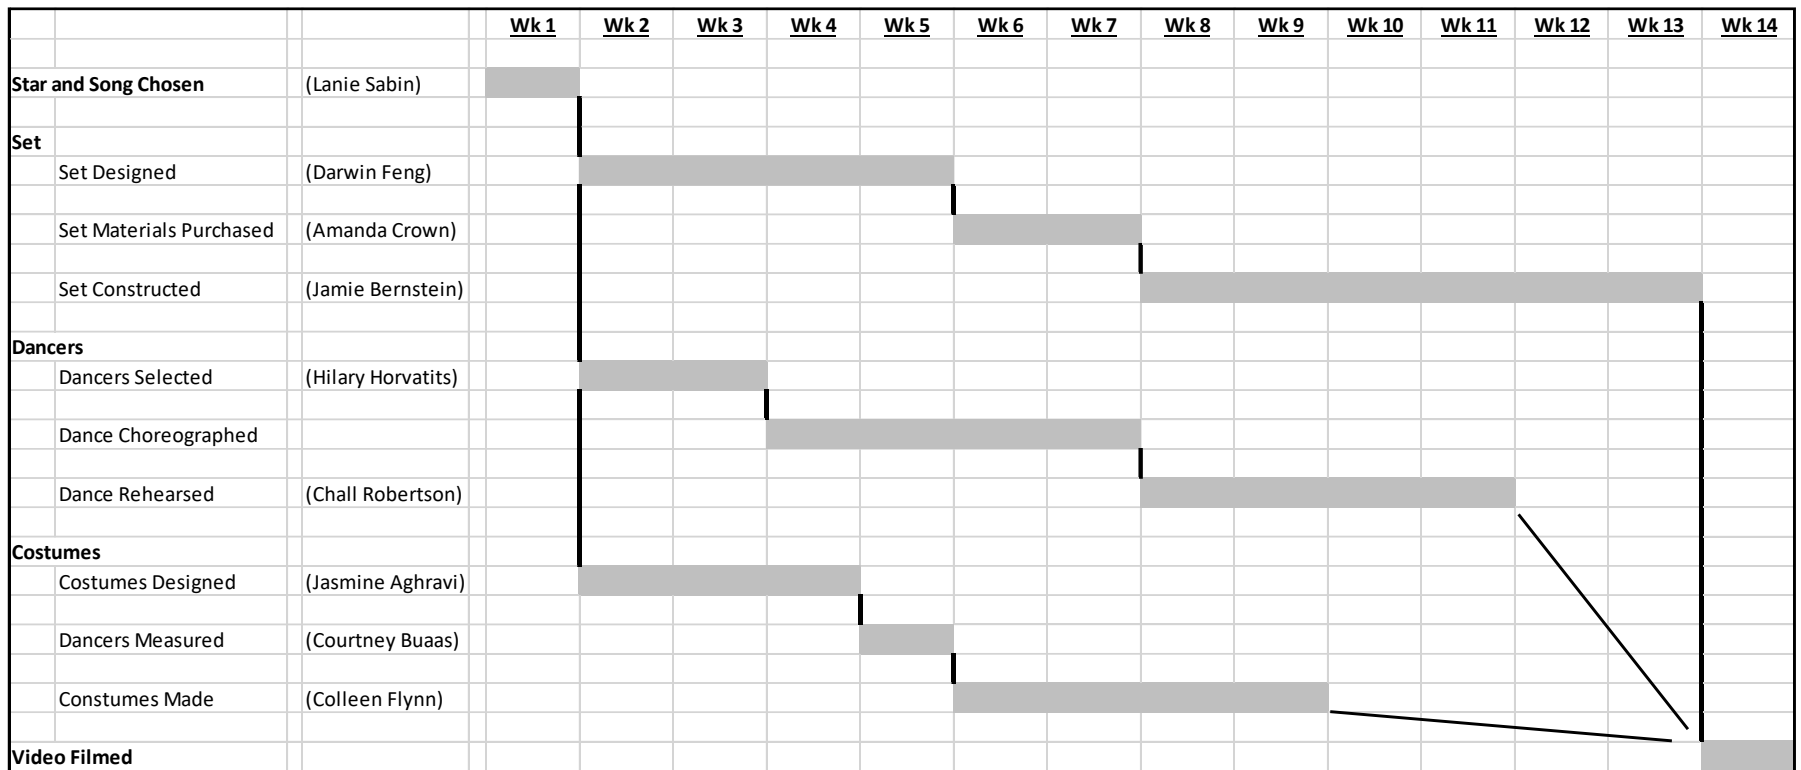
| | | | Wk 1 | Wk 2 | Wk 3 | Wk 4 | Wk 5 | Wk 6 | Wk 7 | Wk 8 | Wk 9 | Wk 10 | Wk 11 | Wk 12 | Wk 13 | Wk 14 |
|---|---|---|---|---|---|---|---|---|---|---|---|---|---|---|---|---|
| Star and Song Chosen | | (Lanie Sabin) | | | | | | | | | | | | | | |
| Set | | | | | | | | | | | | | | | | |
| | Set Designed | (Darwin Feng) | | | | | | | | | | | | | | |
| | Set Materials Purchased | (Amanda Crown) | | | | | | | | | | | | | | |
| | Set Constructed | (Jamie Bernstein) | | | | | | | | | | | | | | |
| Dancers | | | | | | | | | | | | | | | | |
| | Dancers Selected | (Hilary Horvatits) | | | | | | | | | | | | | | |
| | Dance Choreographed | | | | | | | | | | | | | | | |
| | Dance Rehearsed | (Chall Robertson) | | | | | | | | | | | | | | |
| Costumes | | | | | | | | | | | | | | | | |
| | Costumes Designed | (Jasmine Aghravi) | | | | | | | | | | | | | | |
| | Dancers Measured | (Courtney Buaas) | | | | | | | | | | | | | | |
| | Constumes Made | (Colleen Flynn) | | | | | | | | | | | | | | |
| Video Filmed | | | | | | | | | | | | | | | | |